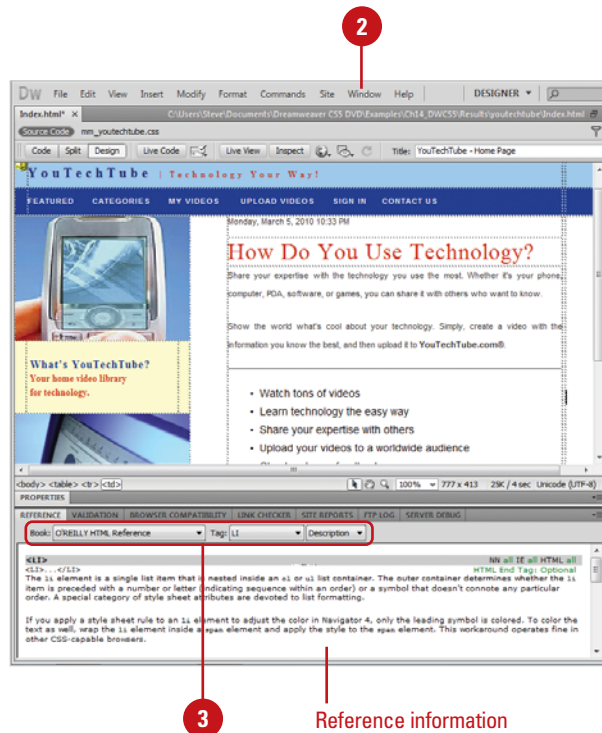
2

DW File Edit View Insert Modify Format Commands Site Window Help DESIGNER

Index.html* × C:\Users\Steve\Documents\Dreamweaver CS5 DVD\Examples\Ch14_DWCS5\Results\youtechtube\index.html

Source Code mm_youtechtube.css

Code Split Design Live Code Live View Inspect Title: YouTechTube - Home Page

YouTechTube | Technology Your Way!

FEATURED CATEGORIES MY VIDEOS UPLOAD VIDEOS SIGN IN CONTACT US

Monday, March 5, 2010 10:33 PM

How Do You Use Technology?

Share your expertise with the technology you use the most. Whether it's your phone, computer, PDA, software, or games, you can share it with others who want to know.

Show the world what's cool about your technology. Simply, create a video with the information you know the best, and then upload it to YouTechTube.com®.

What's YouTechTube?
Your home video library for technology.

- Watch tons of videos
- Learn technology the easy way
- Share your expertise with others
- Upload your videos to a worldwide audience

<body> <table> <tr> <td> 100% 777 x 413 25K / 4 sec Unicode (UTF-8)

PROPERTIES

REFERENCE VALIDATION BROWSER COMPATIBILITY LINK CHECKER SITE REPORTS FTP LOG SERVER DEBUG

Book: O'REILLY HTML Reference Tag: LI Description

<LI> NN all IE all HTML all
<LI>...</LI> HTML End Tag: Optional
The li element is a single list item that is nested inside an ol or ul list container. The outer container determines whether the li item is preceded with a number or letter (indicating sequence within an order) or a symbol that doesn't connote any particular order. A special category of style sheet attributes are devoted to list formatting.

If you apply a style sheet rule to an li element to adjust the color in Navigator 4, only the leading symbol is colored. To color the text as well, wrap the li element inside a span element and apply the style to the span element. This workaround operates fine in other CSS-capable browsers.

3

Reference information